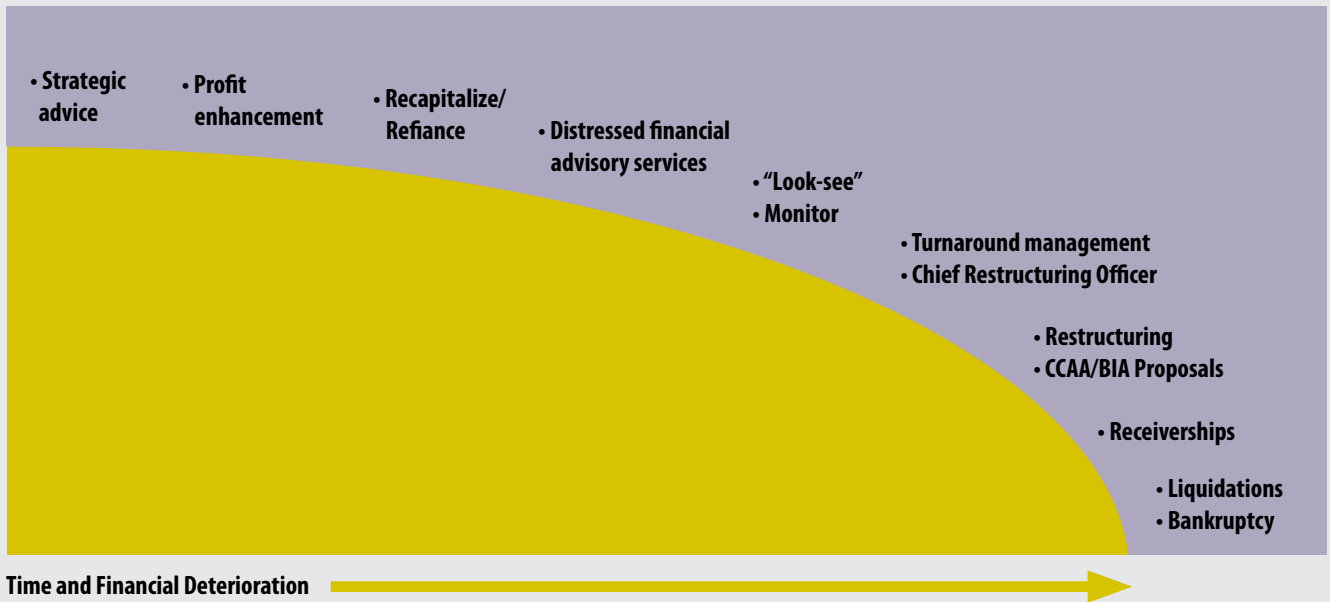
• Strategic advice

• Profit enhancement

• Recapitalize/ Refiance

• Distressed financial advisory services

• “Look-see”
• Monitor

• Turnaround management
• Chief Restructuring Officer

• Restructuring
• CCAA/BIA Proposals

• Receiverships

• Liquidations
• Bankruptcy

Time and Financial Deterioration